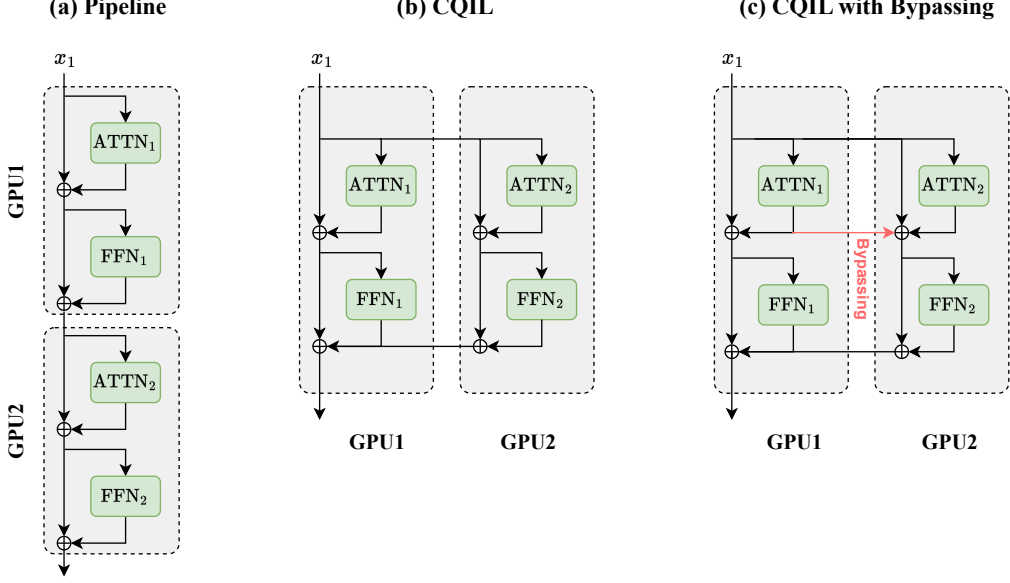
(a) Pipeline

$x_1$

GPU1

$\mathrm{ATTN}_1$

$\mathrm{FFN}_1$

GPU2

$\mathrm{ATTN}_2$

$\mathrm{FFN}_2$

(b) CQIL

$x_1$

$\mathrm{ATTN}_1$

$\mathrm{ATTN}_2$

$\mathrm{FFN}_1$

$\mathrm{FFN}_2$

GPU1

GPU2

(c) CQIL with Bypassing

$x_1$

$\mathrm{ATTN}_1$

$\mathrm{ATTN}_2$

Bypassing

$\mathrm{FFN}_1$

$\mathrm{FFN}_2$

GPU1

GPU2